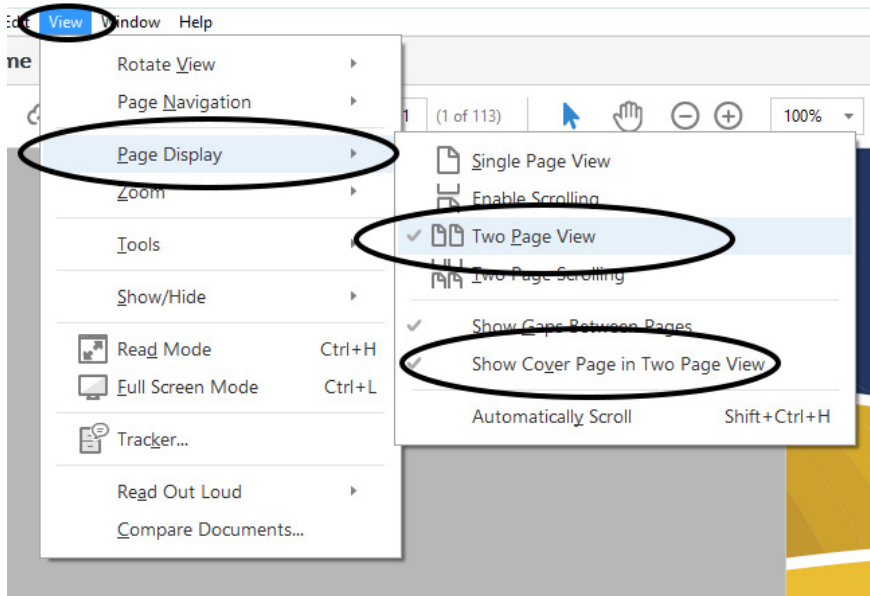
Edit View Window Help

me

1 (1 of 113)

100%

Rotate View
Page Navigation
Page Display
Zoom
Tools
Show/Hide
Read Mode Ctrl+H
Full Screen Mode Ctrl+L
Tracker...
Read Out Loud
Compare Documents...

Single Page View
Enable Scrolling
Two Page View
Two Page Scrolling
Show Gaps Between Pages
Show Cover Page in Two Page View
Automatically Scroll Shift+Ctrl+H